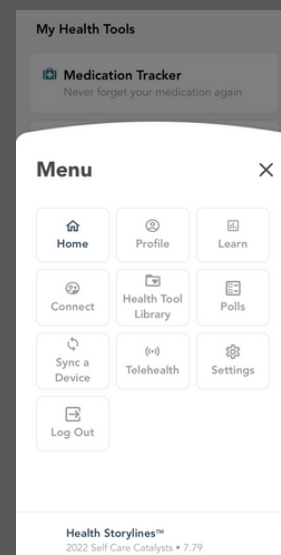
My Health Tools

Medication Tracker
Never forget your medication again

Menu

×

Home

Profile

Learn

Connect

Health Tool Library

Polls

Sync a Device

Telehealth

Settings

Log Out

Health Storylines™
2022 Self Care Catalysts • 7.79